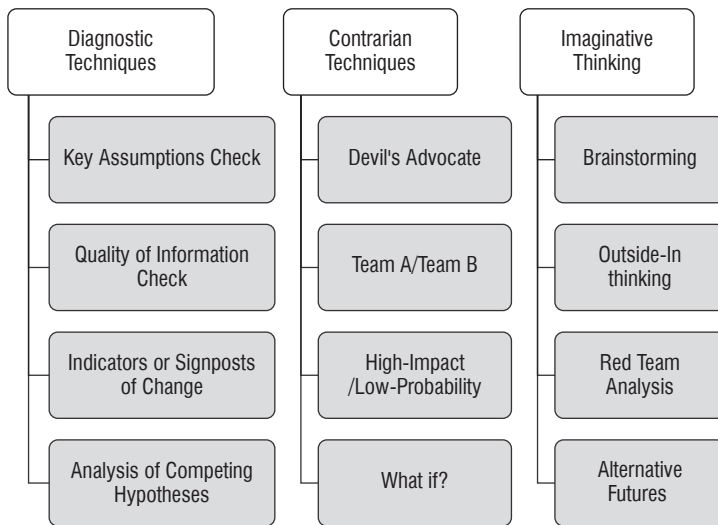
Diagnostic Techniques

Key Assumptions Check

Quality of Information Check

Indicators or Signposts of Change

Analysis of Competing Hypotheses

Contrarian Techniques

Devil's Advocate

Team A/Team B

High-Impact /Low-Probability

What if?

Imaginative Thinking

Brainstorming

Outside-In thinking

Red Team Analysis

Alternative Futures